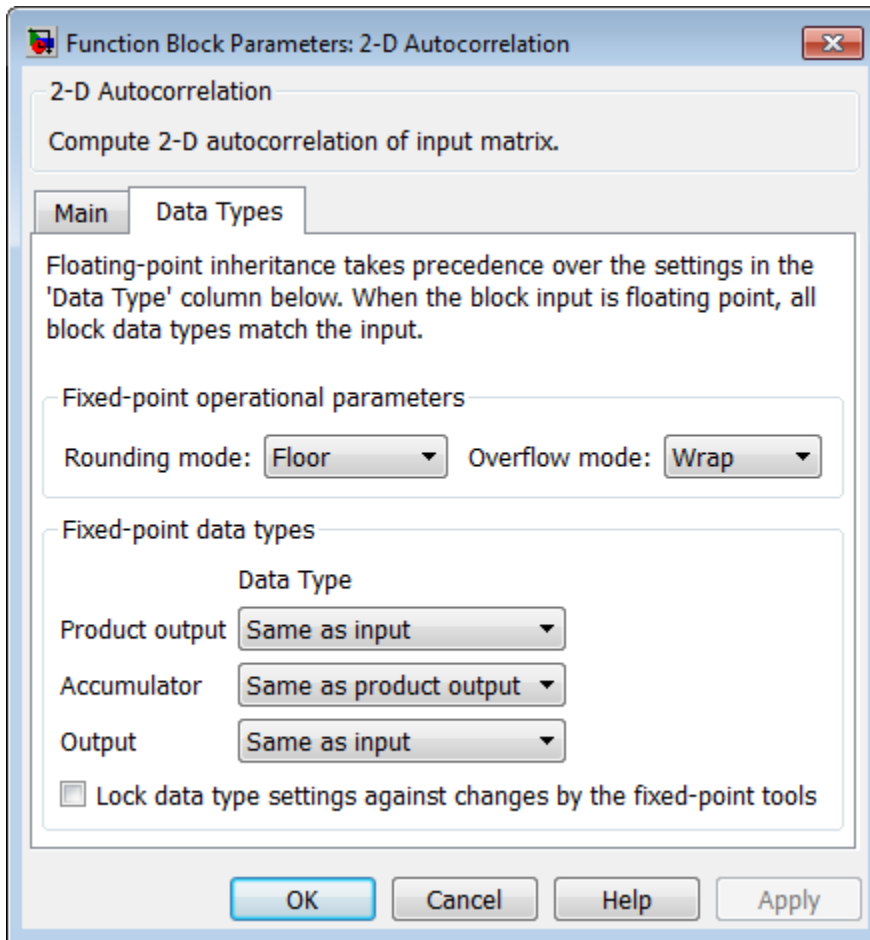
Function Block Parameters: 2-D Autocorrelation

2-D Autocorrelation

Compute 2-D autocorrelation of input matrix.

Main | Data Types

Floating-point inheritance takes precedence over the settings in the 'Data Type' column below. When the block input is floating point, all block data types match the input.

Fixed-point operational parameters

Rounding mode: Floor Overflow mode: Wrap

Fixed-point data types

Data Type

Product output Same as input

Accumulator Same as product output

Output Same as input

Lock data type settings against changes by the fixed-point tools

OK Cancel Help Apply